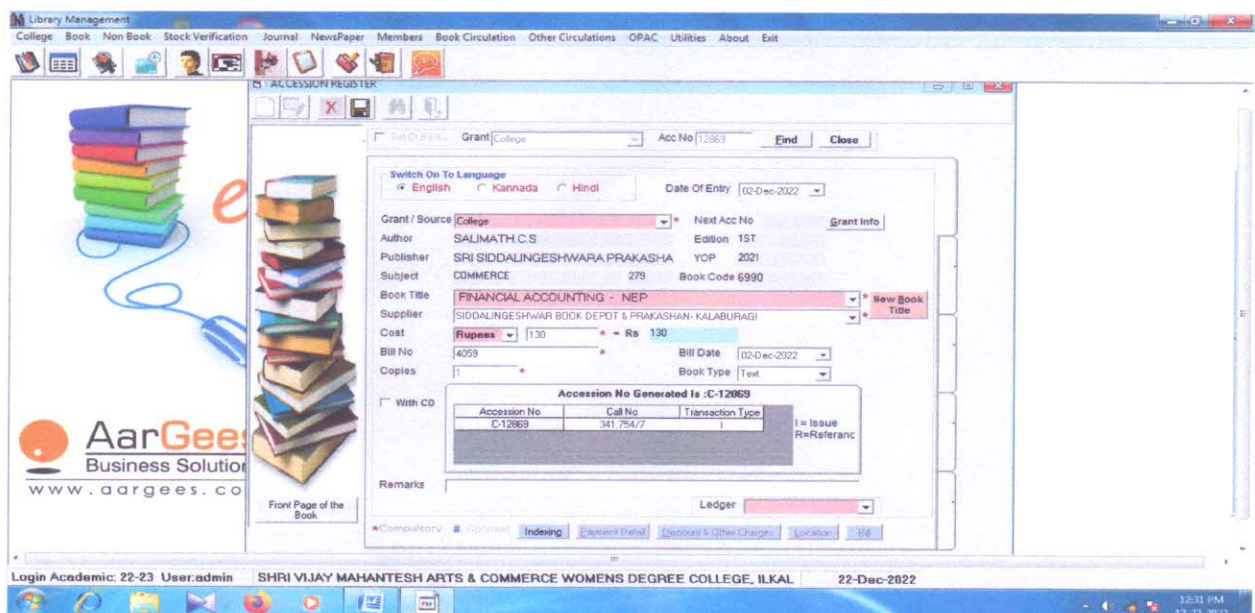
Library Management

College Book Non Book Stock Verification Journal NewsPaper Members Book Circulation Other Circulations OPAC Utilities About Exit

ACCESSION REGISTER

Set Of Book Grant College Acc No 12869 Find Close

Switch On To Language
English Kannada Hindi

Date Of Entry 02-Dec-2022

Grant / Source College * Next Acc No Grant Info
Author SALIMATH.C.S Edition 1ST
Publisher SRI SIDDALINGESHWARA PRAKASHA YOP 2021
Subject COMMERCE 279 Book Code 6990
Book Title FINANCIAL ACCOUNTING - NEP * New Book Title
Supplier SIDDALINGESHWAR BOOK DEPOT & PRAKASHAN- KALABURAGI *
Cost Rupees 130 * = Rs 130
Bill No 4059 * Bill Date 02-Dec-2022
Copies 1 * Book Type Text

With CD

Accession No Generated Is :C-12869

| Accession No | Call No | Transaction Type |
|---|---|---|
| C-12869 | 341.754/7 | I |

I = Issue
R=Referanc

Remarks

Ledger

*Compulsory # Optional Indexing Payment Detail Discount & Other Charges Location Bill

Front Page of the Book

AarGees
Business Solution
www.aargees.co

Login Academic: 22-23 User:admin SHRI VIJAY MAHANTESH ARTS & COMMERCE WOMENS DEGREE COLLEGE, ILKAL 22-Dec-2022

12:31 PM